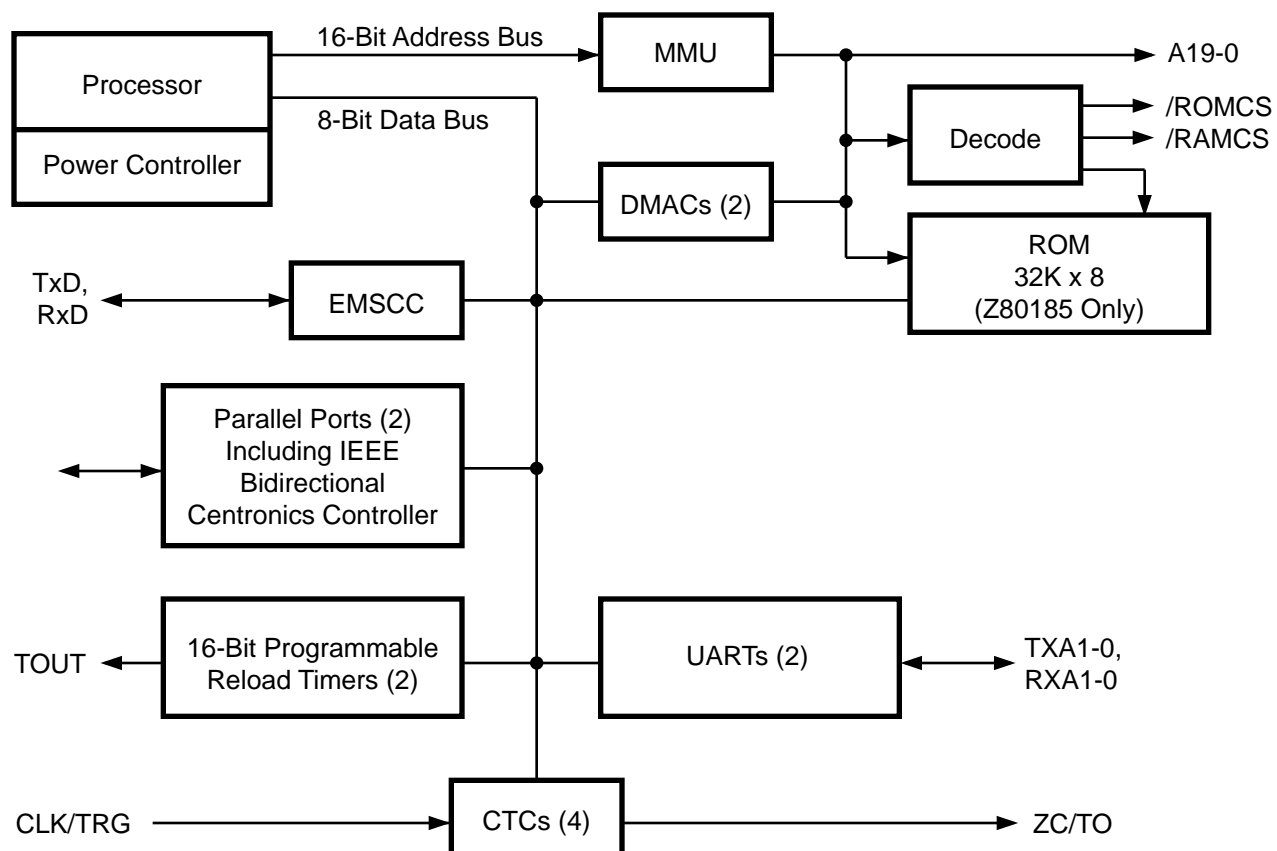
Processor

Power Controller

16-Bit Address Bus

8-Bit Data Bus

MMU

A19-0

Decode

/ROMCS

/RAMCS

DMACs (2)

ROM
32K x 8
(Z80185 Only)

TxD,
RxD

EMSCC

Parallel Ports (2)
Including IEEE
Bidirectional
Centronics Controller

TOUT

16-Bit Programmable
Reload Timers (2)

UARTs (2)

TXA1-0,
RXA1-0

CLK/TRG

CTCs (4)

ZC/TO